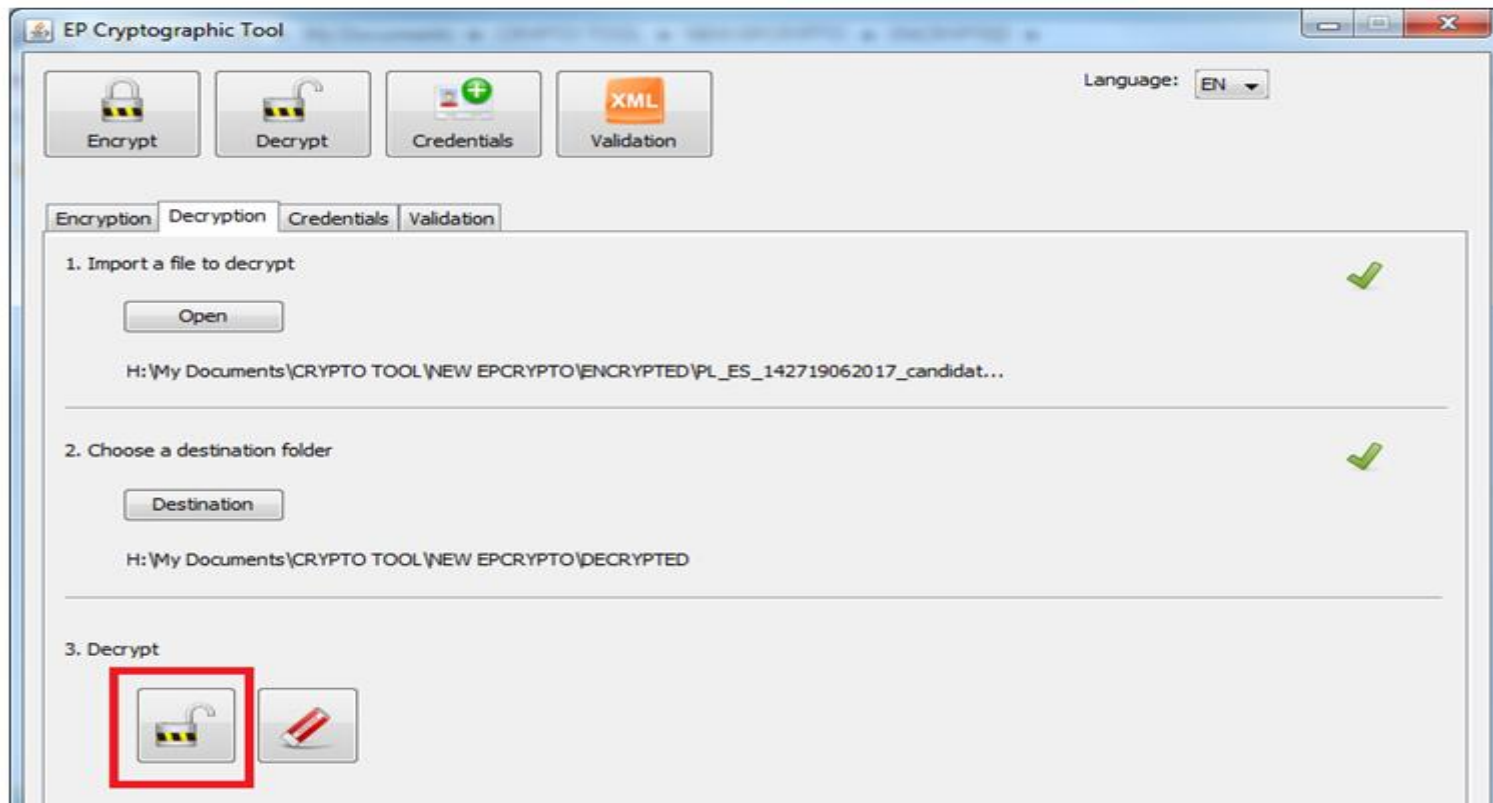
EP Cryptographic Tool

Encrypt
Decrypt
Credentials
XML
Validation

Language: EN

Encryption | Decryption | Credentials | Validation

1. Import a file to decrypt

Open

H:\My Documents\CRYPTO TOOL\NEW EPCRYPTO\ENCRYPTED\PL_ES_142719062017_candidat...

2. Choose a destination folder

Destination

H:\My Documents\CRYPTO TOOL\NEW EPCRYPTO\DECRYPTED

3. Decrypt